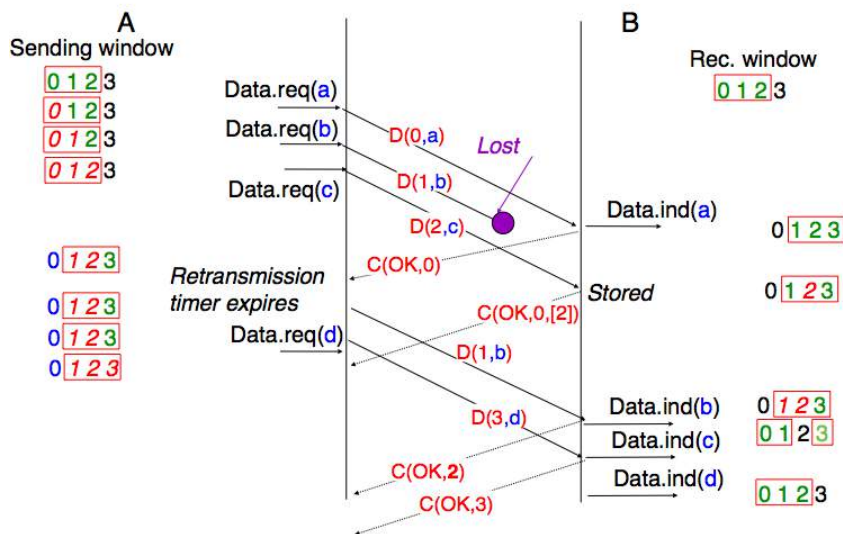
A

Sending window

0 1 2 3

0 1 2 3

0 1 2 3

0 1 2 3

0 1 2 3

0 1 2 3

0 1 2 3

0 1 2 3

B

Rec. window

0 1 2 3

Data.req(a)

Data.req(b)

Data.req(c)

D(0,a)

Lost

D(1,b)

D(2,c)

Data.ind(a)

0 1 2 3

C(OK,0)

Retransmission timer expires

Stored

0 1 2 3

C(OK,0,[2])

Data.req(d)

D(1,b)

D(3,d)

Data.ind(b)

0 1 2 3

Data.ind(c)

0 1 2 3

C(OK,2)

Data.ind(d)

0 1 2 3

C(OK,3)